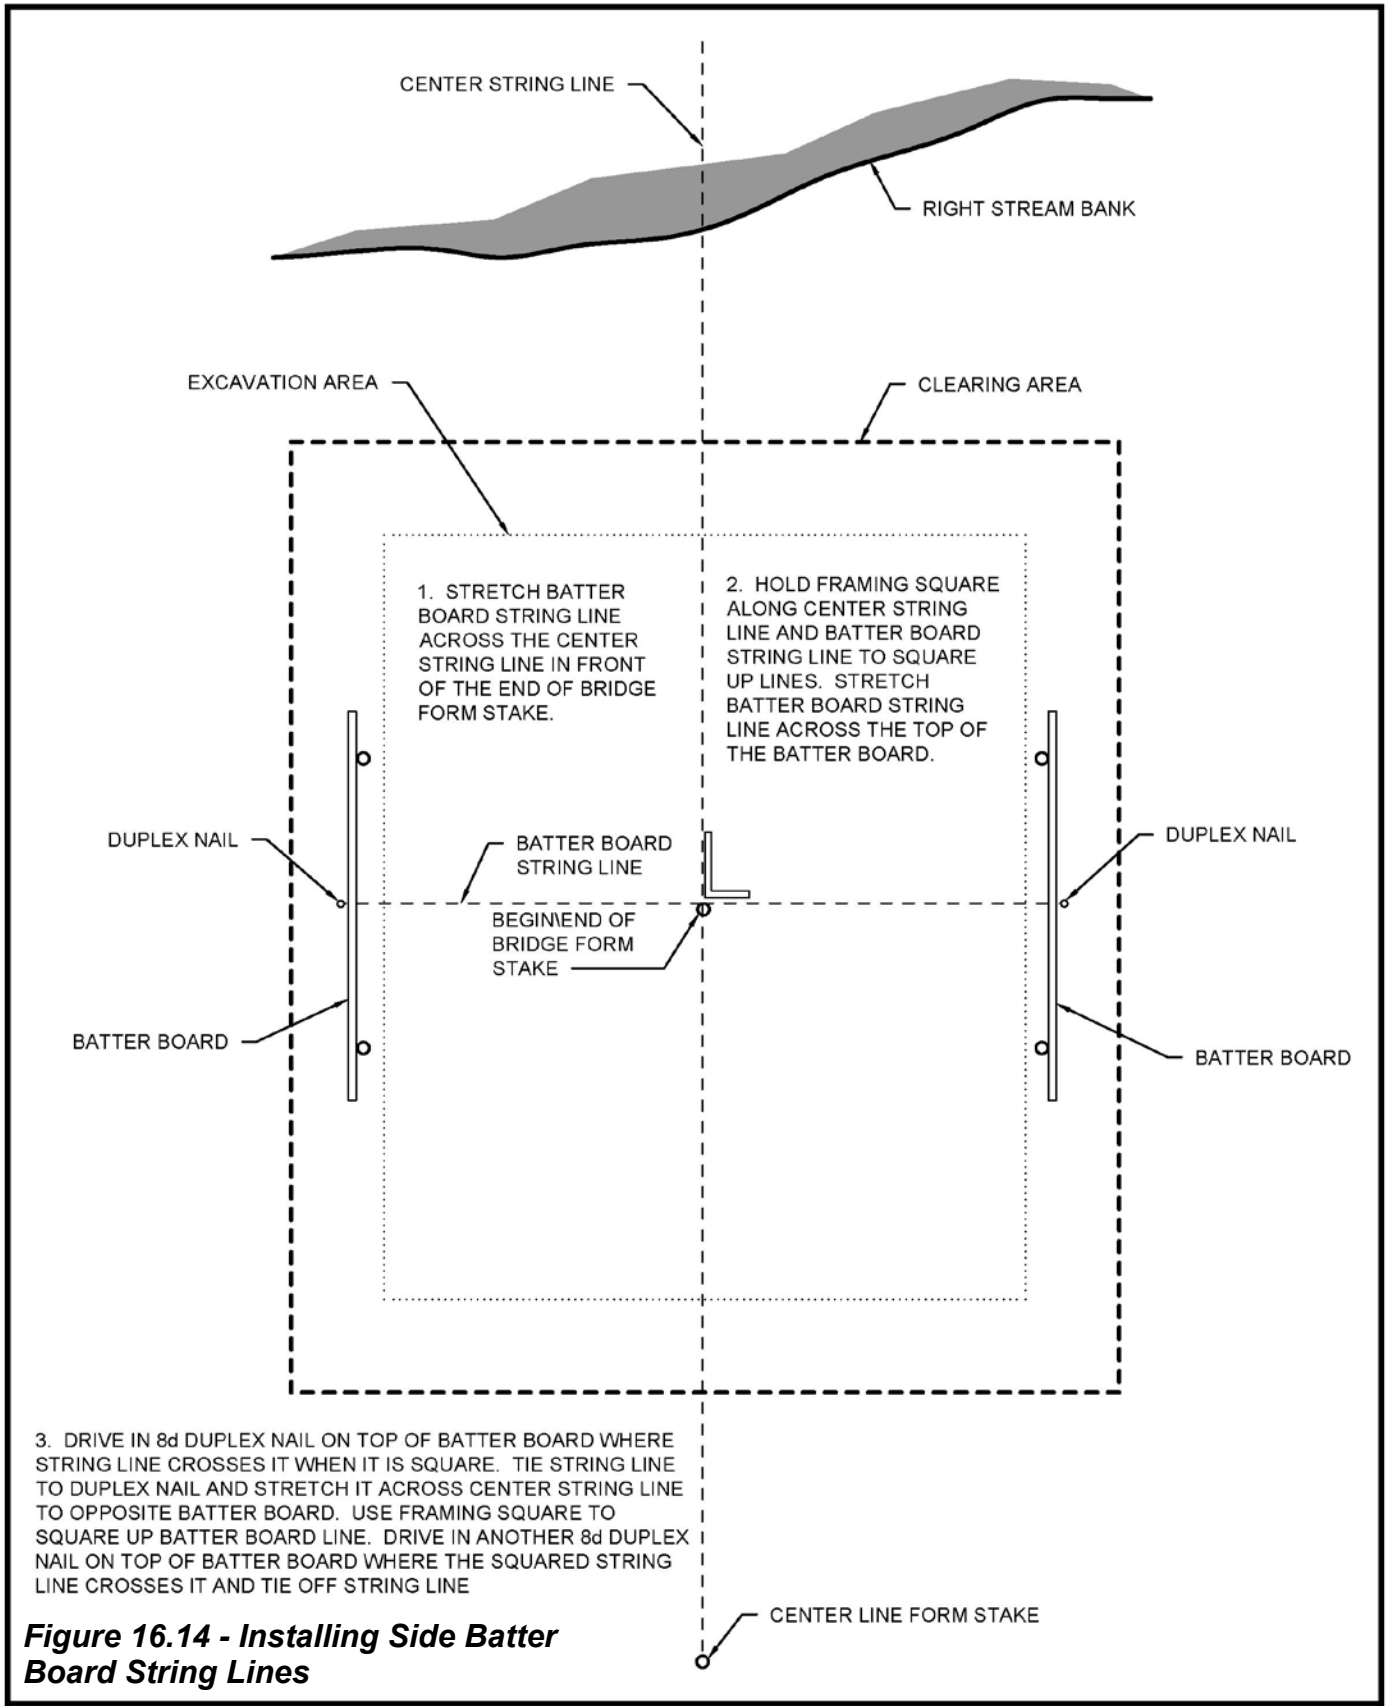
CENTER STRING LINE

RIGHT STREAM BANK

EXCAVATION AREA

CLEARING AREA

1. STRETCH BATTER BOARD STRING LINE ACROSS THE CENTER STRING LINE IN FRONT OF THE END OF BRIDGE FORM STAKE.

2. HOLD FRAMING SQUARE ALONG CENTER STRING LINE AND BATTER BOARD STRING LINE TO SQUARE UP LINES. STRETCH BATTER BOARD STRING LINE ACROSS THE TOP OF THE BATTER BOARD.

DUPLEX NAIL

BATTER BOARD STRING LINE

DUPLEX NAIL

BEGIN\END OF BRIDGE FORM STAKE

BATTER BOARD

BATTER BOARD

3. DRIVE IN 8d DUPLEX NAIL ON TOP OF BATTER BOARD WHERE STRING LINE CROSSES IT WHEN IT IS SQUARE. TIE STRING LINE TO DUPLEX NAIL AND STRETCH IT ACROSS CENTER STRING LINE TO OPPOSITE BATTER BOARD. USE FRAMING SQUARE TO SQUARE UP BATTER BOARD LINE. DRIVE IN ANOTHER 8d DUPLEX NAIL ON TOP OF BATTER BOARD WHERE THE SQUARED STRING LINE CROSSES IT AND TIE OFF STRING LINE

CENTER LINE FORM STAKE

Figure 16.14 - Installing Side Batter Board String Lines